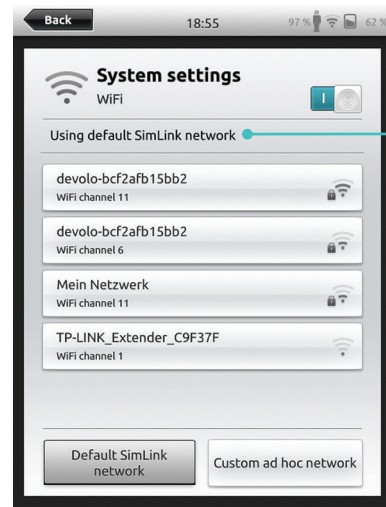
Back
18:55
97 %
62 %

System settings
WiFi

Using default SimLink network

devolo-bcf2afb15bb2
WiFi channel 11

devolo-bcf2afb15bb2
WiFi channel 6

Mein Netzwerk
WiFi channel 11

TP-LINK_Extender_C9F37F
WiFi channel 1

Default SimLink network

Custom ad hoc network